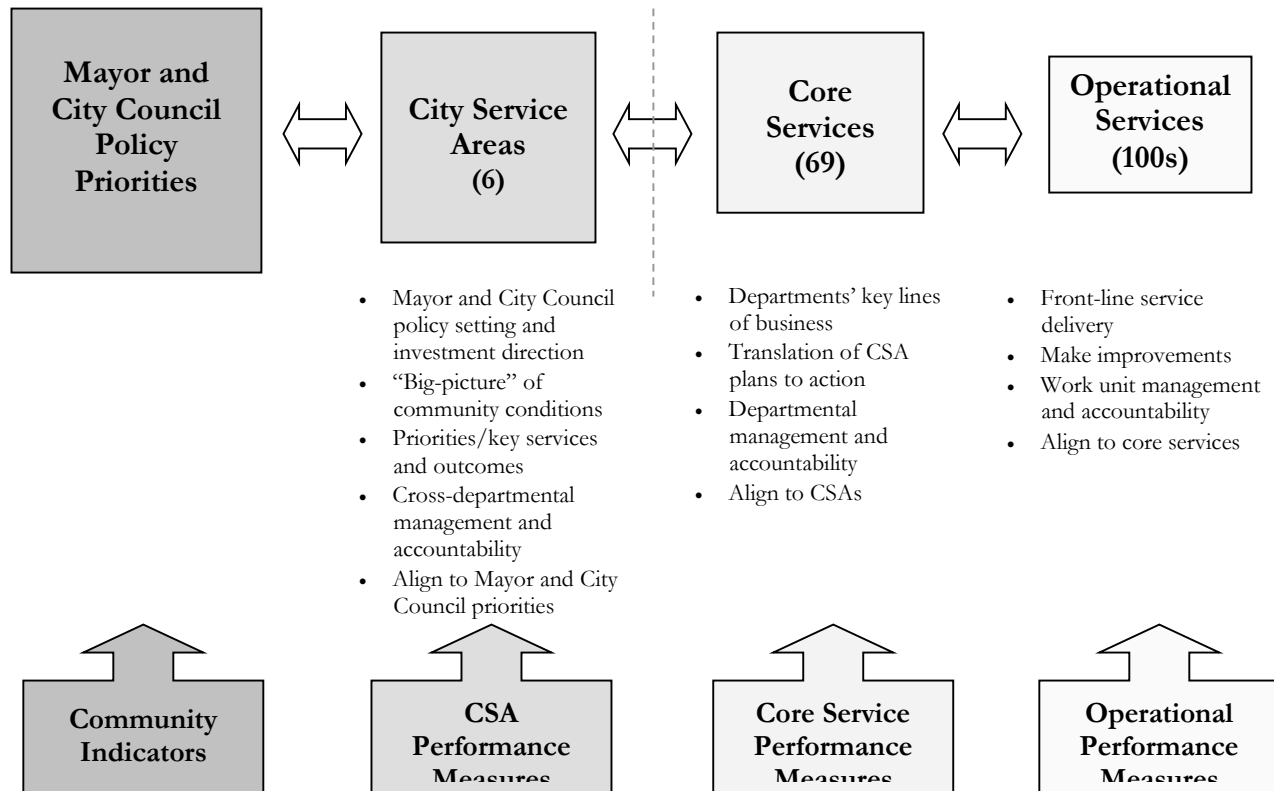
Mayor and City Council Policy Priorities

City Service Areas (6)

Core Services (69)

Operational Services (100s)

- Mayor and City Council policy setting and investment direction
- "Big-picture" of community conditions
- Priorities/key services and outcomes
- Cross-departmental management and accountability
- Align to Mayor and City Council priorities

- Departments' key lines of business
- Translation of CSA plans to action
- Departmental management and accountability
- Align to CSAs

- Front-line service delivery
- Make improvements
- Work unit management and accountability
- Align to core services

Community Indicators

CSA Performance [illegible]

Core Service Performance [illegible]

Operational Performance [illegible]